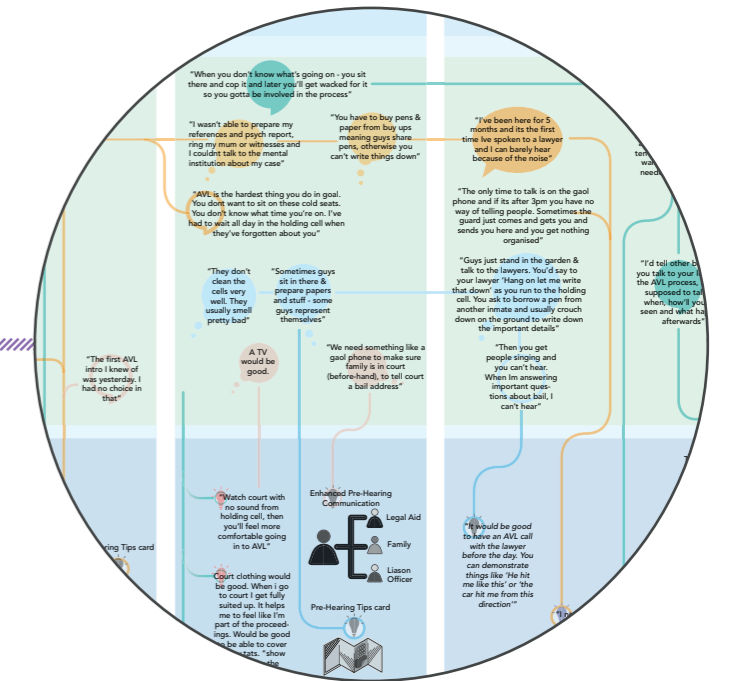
"When you don't know what's going on - you sit there and cop it and later you'll get wacked for it so you gotta be involved in the process"

"I wasn't able to prepare my references and psych report, ring my mum or witnesses and I couldnt talk to the mental institution about my case"

"You have to buy pens & paper from buy ups meaning guys share pens, otherwise you can't write things down"

"AVL is the hardest thing you do in goal. You dont want to sit on these cold seats. You don't know what time you're on. I've had to wait all day in the holding cell when they've forgotten about you"

"I've been here for 5 months and its the first time Ive spoken to a lawyer and I can barely hear because of the noise"

"The only time to talk is on the gaol phone and if its after 3pm you have no way of telling people. Sometimes the guard just comes and gets you and sends you here and you get nothing organised"

"They don't clean the cells very well. They usually smell pretty bad"

"Sometimes guys sit in there & prepare papers and stuff - some guys represent themselves"

"Guys just stand in the garden & talk to the lawyers. You'd say to your lawyer 'Hang on let me write that down' as you run to the holding cell. You ask to borrow a pen from another inmate and usually crouch down on the ground to write down the important details"

A TV would be good.

"The first AVL intro I knew of was yesterday. I had no choice in that"

"We need something like a gaol phone to make sure family is in court (before-hand), to tell court a bail address"

"Then you get people singing and you can't hear. When Im answering important questions about bail, I can't hear"

"Watch court with no sound from holding cell, then you'll feel more comfortable going in to AVL"

Enhanced Pre-Hearing Communication

Legal Aid

Family

Liason Officer

"It would be good to have an AVL call with the lawyer before the day. You can demonstrate things like 'He hit me like this' or 'the car hit me from this direction'"

Court clothing would be good. When i go to court I get fully suited up. It helps me to feel like I'm part of the proceedings. Would be good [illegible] be able to cover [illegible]ats. "show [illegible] the

Pre-Hearing Tips card

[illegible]ring Tips card

"I'd tell other b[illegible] you talk to your l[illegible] the AVL process, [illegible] supposed to tal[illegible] when, how'll you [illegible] seen and what ha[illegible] afterwards"

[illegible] ten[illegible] wa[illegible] need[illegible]